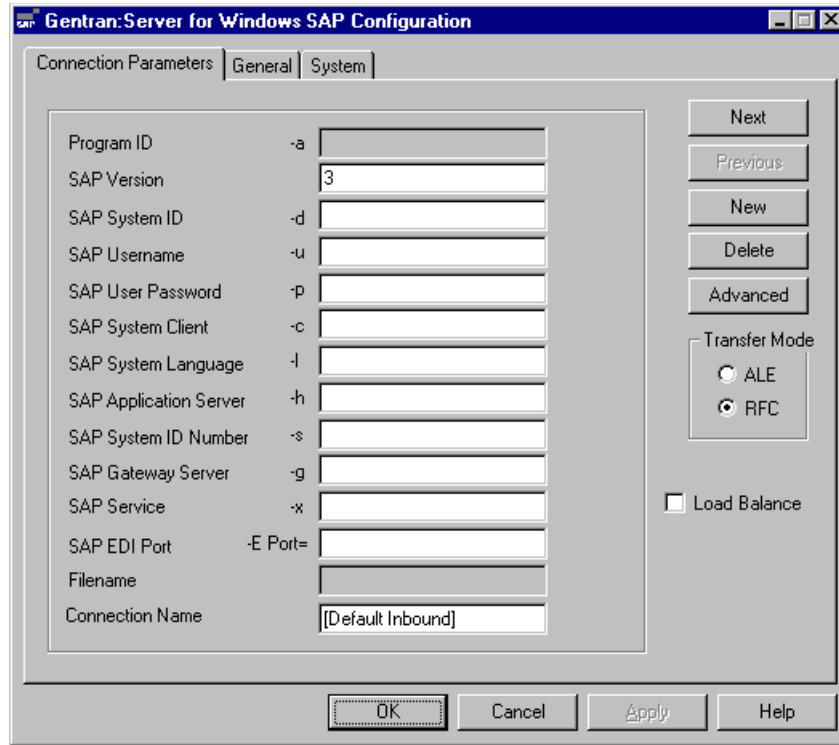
Gentran:Server for Windows SAP Configuration

Connection Parameters | General | System

Program ID -a
SAP Version 3
SAP System ID -d
SAP Username -u
SAP User Password -p
SAP System Client -c
SAP System Language -l
SAP Application Server -h
SAP System ID Number -s
SAP Gateway Server -g
SAP Service -x
SAP EDI Port -E Port=
Filename
Connection Name [Default Inbound]

Next
Previous
New
Delete
Advanced

Transfer Mode
ALE
RFC

Load Balance

OK
Cancel
Apply
Help